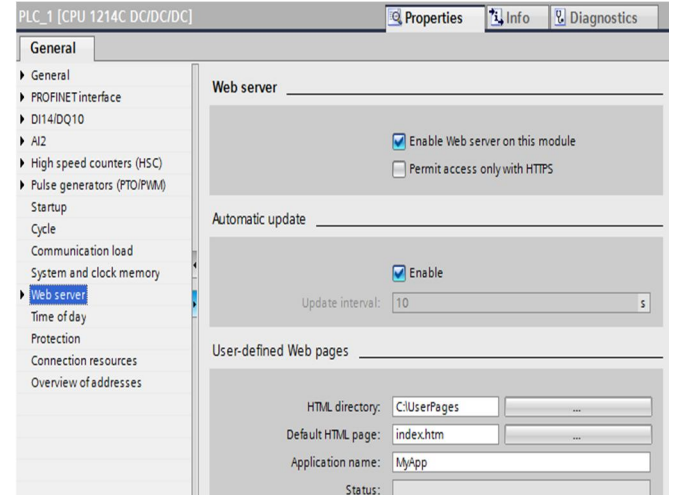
PLC_1 [CPU 1214C DC/DC/DC]

Properties
Info
Diagnostics

General

General
PROFINET interface
DI14/DQ10
AI2
High speed counters (HSC)
Pulse generators (PTO/PWM)
Startup
Cycle
Communication load
System and clock memory
Web server
Time of day
Protection
Connection resources
Overview of addresses

Web server

Enable Web server on this module
Permit access only with HTTPS

Automatic update

Enable
Update interval: 10 s

User-defined Web pages

HTML directory: C:\UserPages ...
Default HTML page: index.htm ...
Application name: MyApp
Status: